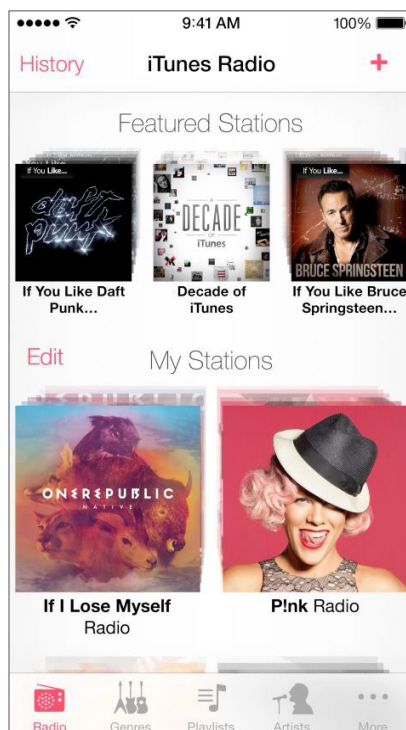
9:41 AM
100%

History
iTunes Radio
+

Featured Stations

If You Like...
daft punk
If You Like Daft Punk...

DECADE
of
iTunes
Decade of iTunes

If You Like...
BRUCE SPRINGSTEEN
If You Like Bruce Springsteen...

Edit
My Stations

ONEREPUBLIC
NATIVE
If I Lose Myself Radio

P!nk Radio

Radio
Genres
Playlists
Artists
More